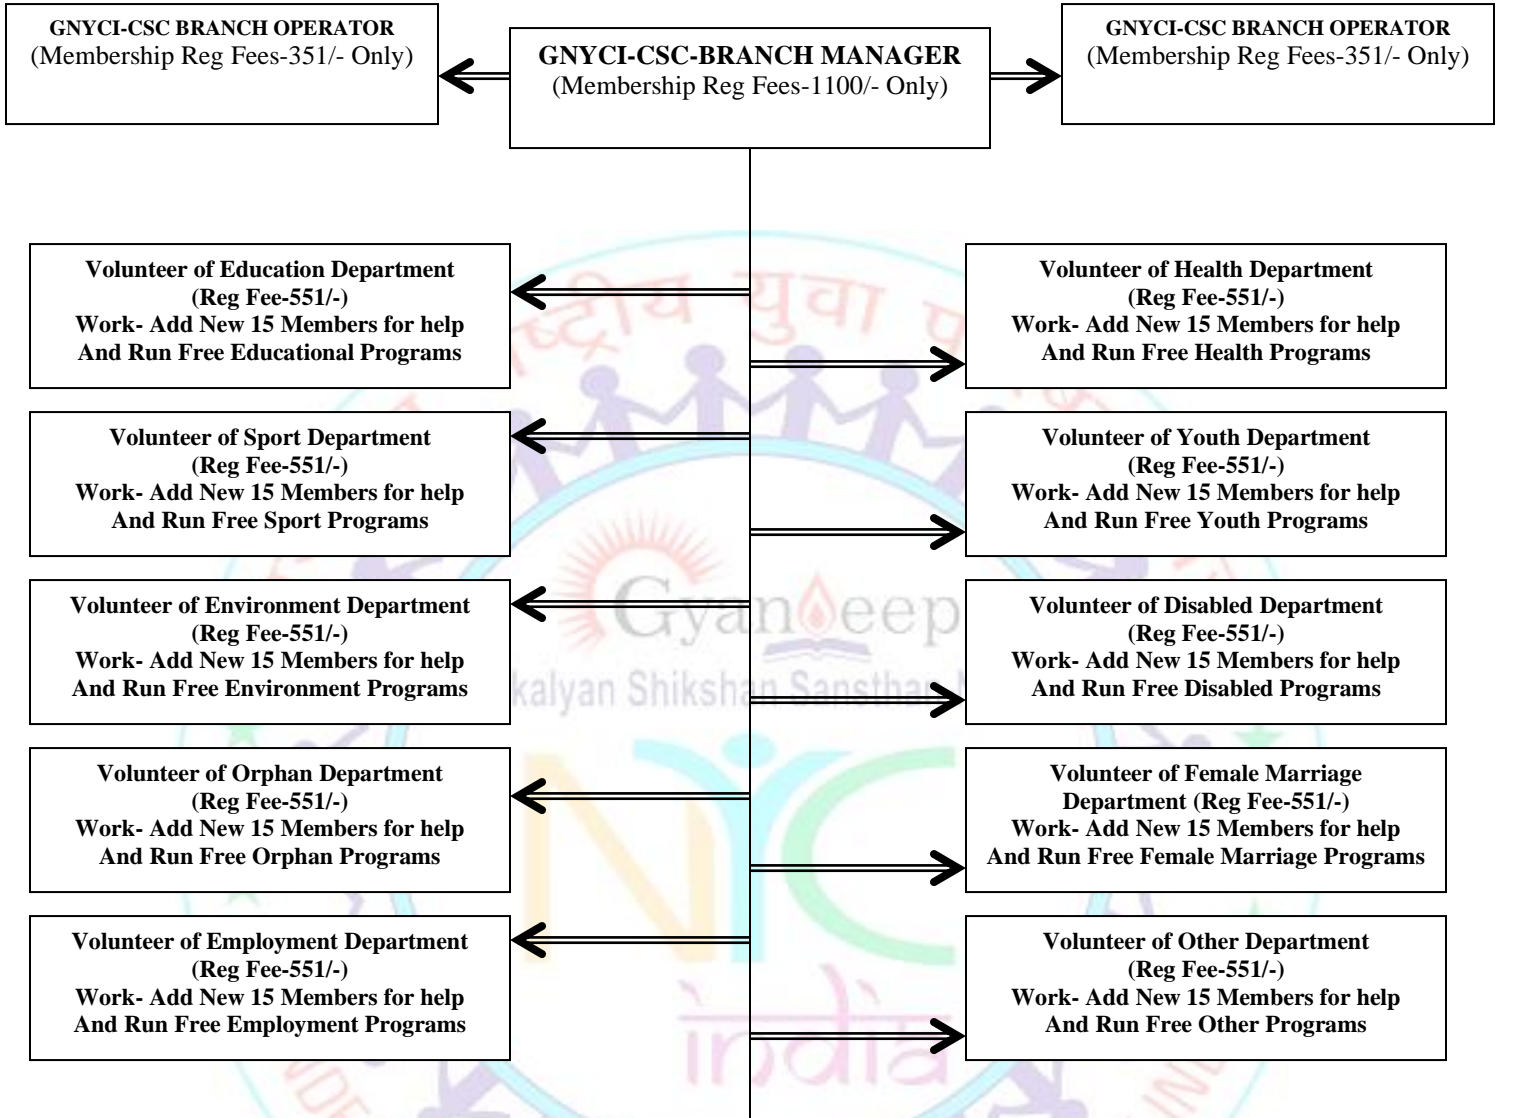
GNYCI-CSC BRANCH OPERATOR
(Membership Reg Fees-351/- Only)

GNYCI-CSC-BRANCH MANAGER
(Membership Reg Fees-1100/- Only)

GNYCI-CSC BRANCH OPERATOR
(Membership Reg Fees-351/- Only)

Volunteer of Education Department
(Reg Fee-551/-)
Work- Add New 15 Members for help
And Run Free Educational Programs

Volunteer of Health Department
(Reg Fee-551/-)
Work- Add New 15 Members for help
And Run Free Health Programs

Volunteer of Sport Department
(Reg Fee-551/-)
Work- Add New 15 Members for help
And Run Free Sport Programs

Volunteer of Youth Department
(Reg Fee-551/-)
Work- Add New 15 Members for help
And Run Free Youth Programs

Volunteer of Environment Department
(Reg Fee-551/-)
Work- Add New 15 Members for help
And Run Free Environment Programs

Volunteer of Disabled Department
(Reg Fee-551/-)
Work- Add New 15 Members for help
And Run Free Disabled Programs

Volunteer of Orphan Department
(Reg Fee-551/-)
Work- Add New 15 Members for help
And Run Free Orphan Programs

Volunteer of Female Marriage Department (Reg Fee-551/-)
Work- Add New 15 Members for help
And Run Free Female Marriage Programs

Volunteer of Employment Department
(Reg Fee-551/-)
Work- Add New 15 Members for help
And Run Free Employment Programs

Volunteer of Other Department
(Reg Fee-551/-)
Work- Add New 15 Members for help
And Run Free Other Programs

Gyandeep
kalyan Shikshan Sansthan
NYC
india